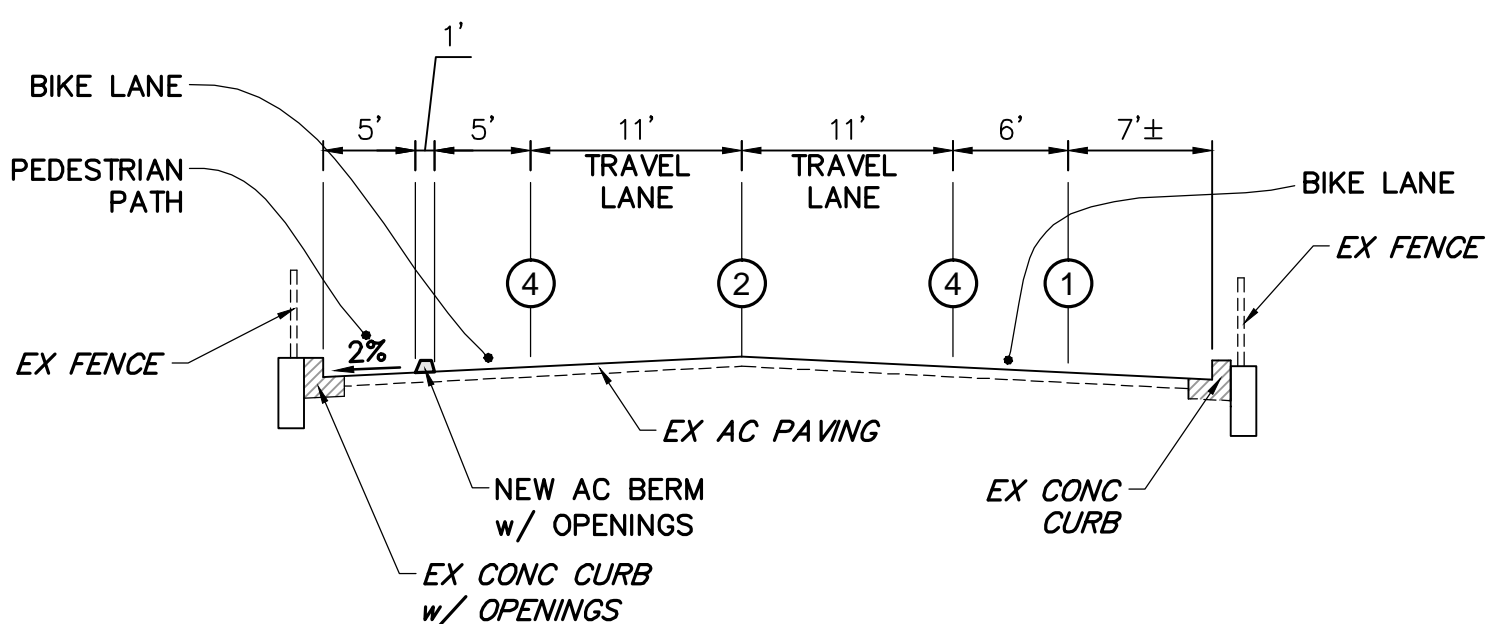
1'

BIKE LANE

5'

5'

11'
TRAVEL LANE

11'
TRAVEL LANE

6'

7'±

PEDESTRIAN PATH

BIKE LANE

EX FENCE

4

2

4

1

2%

EX FENCE

EX AC PAVING

NEW AC BERM
w/ OPENINGS

EX CONC CURB

EX CONC CURB
w/ OPENINGS